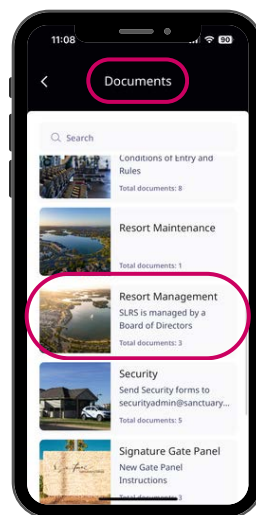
11:08

50

Documents

Search

Conditions of Entry and Rules

Total documents: 8

Resort Maintenance

Total documents: 1

Resort Management

SLRS is managed by a Board of Directors

Total documents: 3

Security

Send Security forms to securityadmin@sanctuary...

Total documents: 5

Signature Gate Panel

New Gate Panel Instructions

Total documents: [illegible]